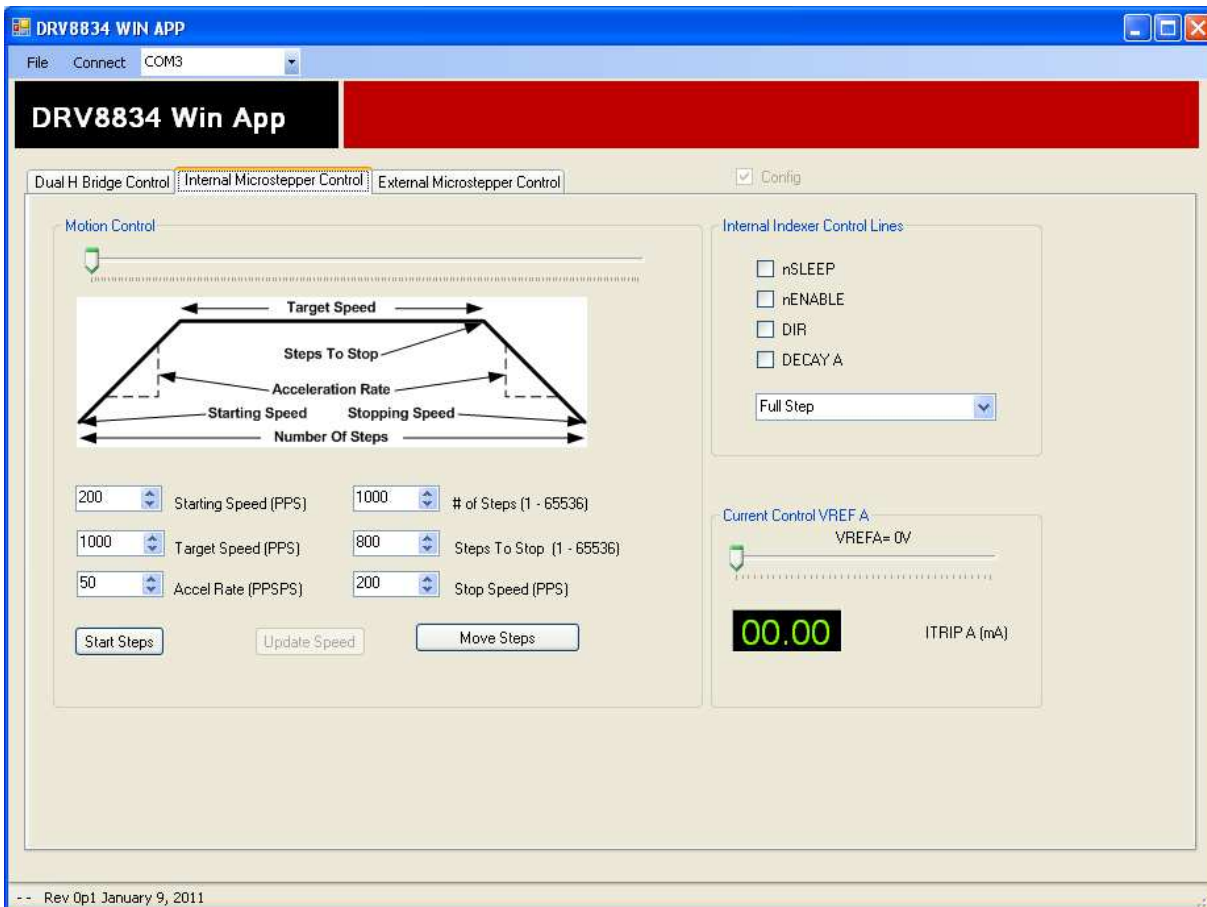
DRV8834 WIN APP

File Connect COM3

DRV8834 Win App

Dual H Bridge Control | Internal Microstepper Control | External Microstepper Control

Config

Motion Control

Target Speed
Steps To Stop
Acceleration Rate
Starting Speed
Stopping Speed
Number Of Steps

200 Starting Speed (PPS)
1000 # of Steps (1 - 65536)
1000 Target Speed (PPS)
800 Steps To Stop (1 - 65536)
50 Accel Rate (PPSPS)
200 Stop Speed (PPS)

Start Steps
Update Speed
Move Steps

Internal Indexer Control Lines

nSLEEP
nENABLE
DIR
DECAY A

Full Step

Current Control VREF A
VREFA= 0V

00.00
ITRIP A (mA)

-- Rev 0p1 January 9, 2011